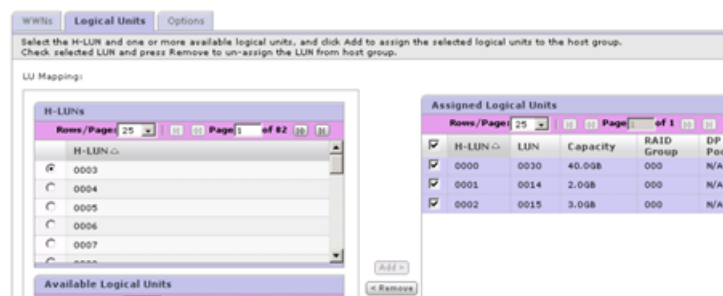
WWNs Logical Units Options

Select the H-LUN and one or more available logical units, and click Add to assign the selected logical units to the host group.
Check selected LUN and press Remove to un-assign the LUN from host group.

LU Mapping:

H-LUNs

Rows/Page: 25 Page 1 of 82

| | H-LUN |
|---|---|
| | 0003 |
| | 0004 |
| | 0005 |
| | 0006 |
| | 0007 |
| | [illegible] |

Available Logical Units

Add >

< Remove

Assigned Logical Units

Rows/Page: 25 Page 1 of 1

| | H-LUN | LUN | Capacity | RAID Group | DP Po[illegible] |
|---|---|---|---|---|---|
| | 0000 | 0030 | 40.0GB | 000 | N/A |
| | 0001 | 0014 | 2.0GB | 000 | N/A |
| | 0002 | 0015 | 3.0GB | 000 | N/A |